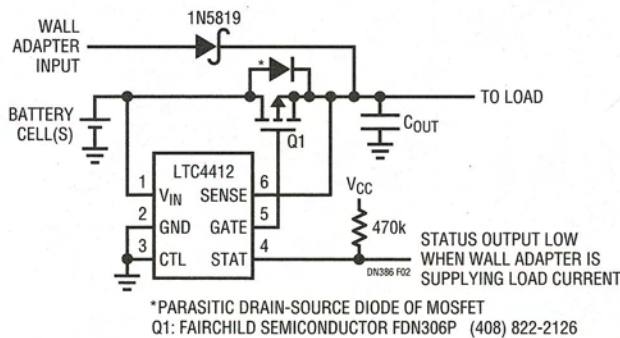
WALL ADAPTER INPUT

1N5819

*

TO LOAD

BATTERY CELL(S)

$C_{OUT}$

Q1

LTC4412

1 $V_{IN}$

2 GND

3 CTL

SENSE 6

GATE 5

STAT 4

$V_{CC}$

470k

STATUS OUTPUT LOW WHEN WALL ADAPTER IS SUPPLYING LOAD CURRENT

DN386 F02

*PARASITIC DRAIN-SOURCE DIODE OF MOSFET
Q1: FAIRCHILD SEMICONDUCTOR FDN306P (408) 822-2126